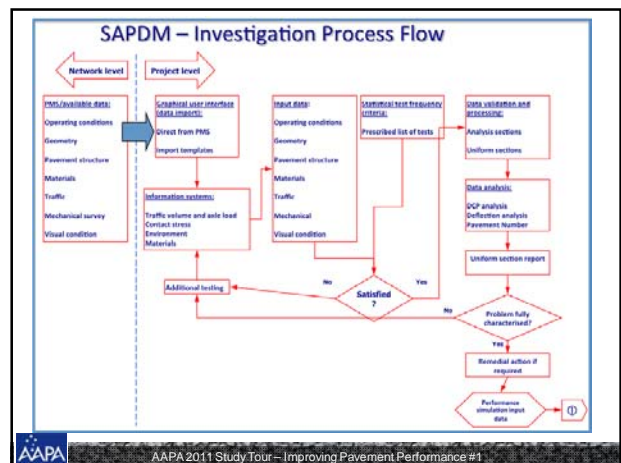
SAPDM – Investigation Process Flow

Network level

Project level

PMS/available data:
Operating conditions
Geometry
Pavement structure
Materials
Traffic
Mechanical survey
Visual condition

Graphical user interface (data import):
Direct from PMS
Import templates

Information systems:
Traffic volume and axle load
Contact stress
Environment
Materials

Input data:
Operating conditions
Geometry
Pavement structure
Materials
Traffic
Mechanical
Visual condition

Statistical test frequency criteria:
Prescribed list of tests

Data validation and processing:
Analysis sections
Uniform sections

Data analysis:
DCP analysis
Deflection analysis
Pavement Number

Uniform section report

Additional testing

No

Satisfied ?

Yes

No

Problem fully characterised?

Yes

Remedial action if required

Performance simulation input data

①

AAPA

AAPA 2011 Study Tour – Improving Pavement Performance #1